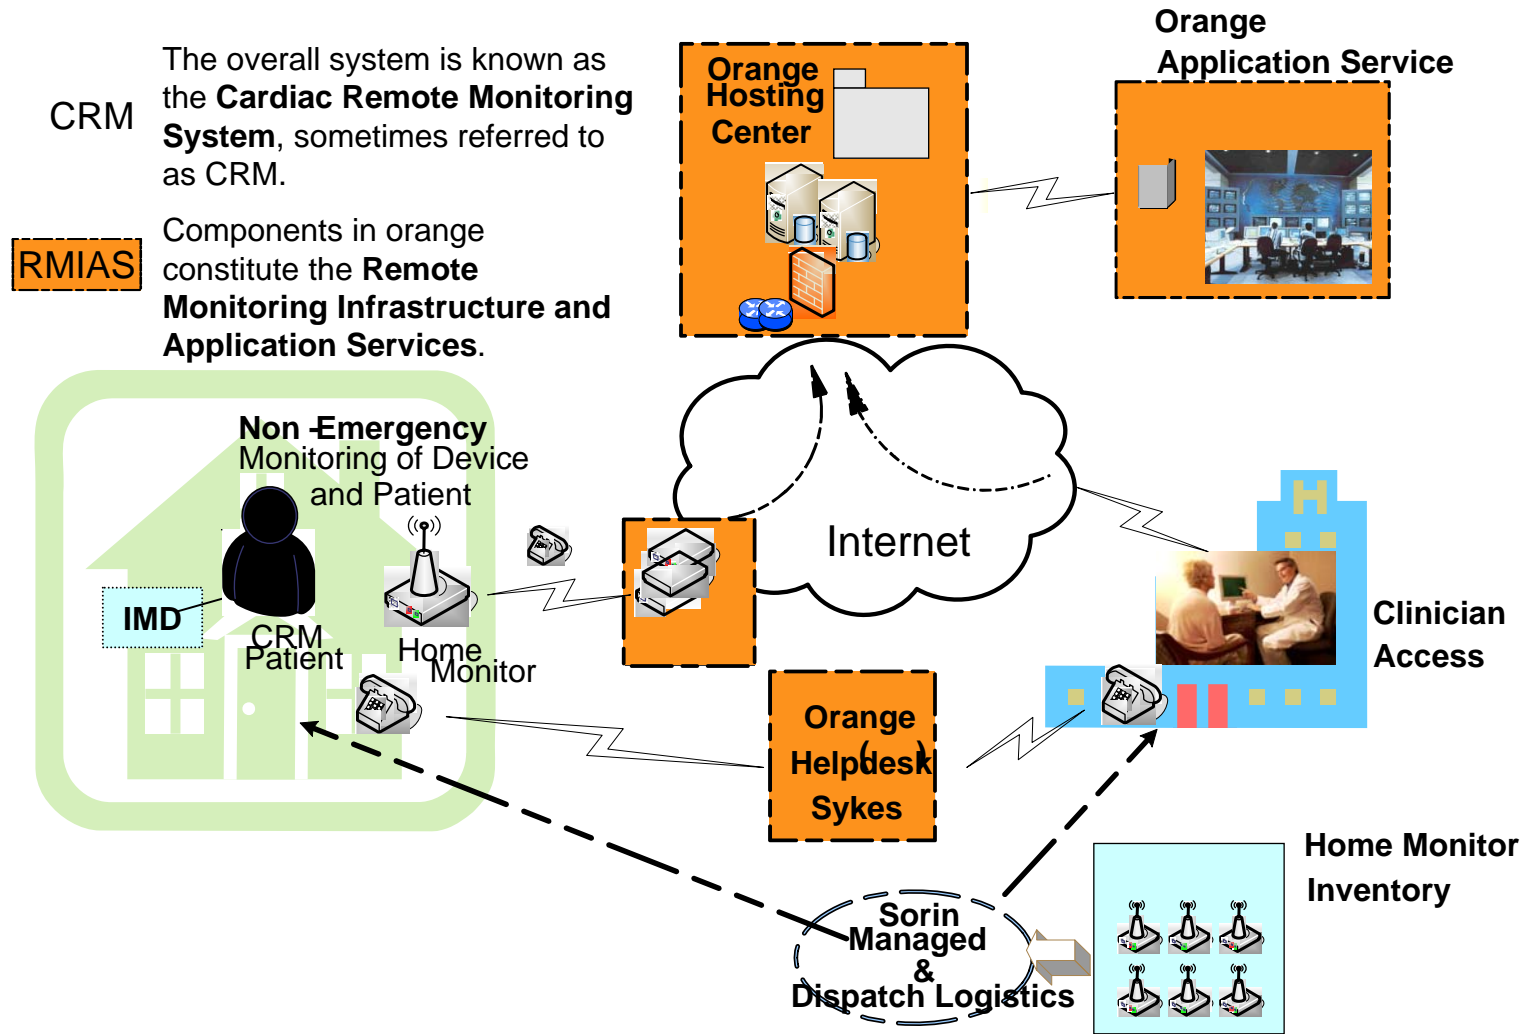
CRM

The overall system is known as the **Cardiac Remote Monitoring System**, sometimes referred to as CRM.

RMIAS

Components in orange constitute the **Remote Monitoring Infrastructure and Application Services**.

Orange Hosting Center

Orange Application Service

Non -Emergency Monitoring of Device and Patient

IMD

CRM Patient

Home Monitor

Internet

Clinician Access

Orange Helpdesk ( ) Sykes

Home Monitor Inventory

Sorin Managed & Dispatch Logistics